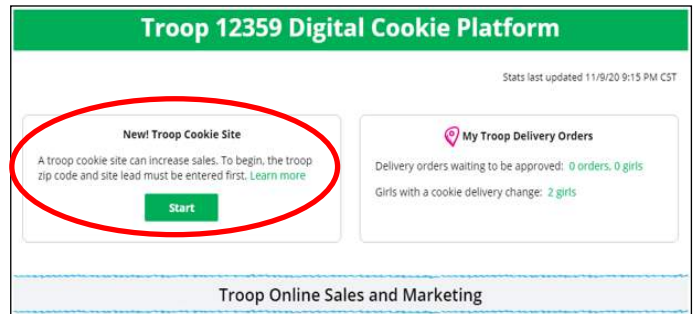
Troop 12359 Digital Cookie Platform

Stats last updated 11/9/20 9:15 PM CST

New! Troop Cookie Site

A troop cookie site can increase sales. To begin, the troop zip code and site lead must be entered first. Learn more

Start

My Troop Delivery Orders

Delivery orders waiting to be approved: 0 orders, 0 girls

Girls with a cookie delivery change: 2 girls

Troop Online Sales and Marketing